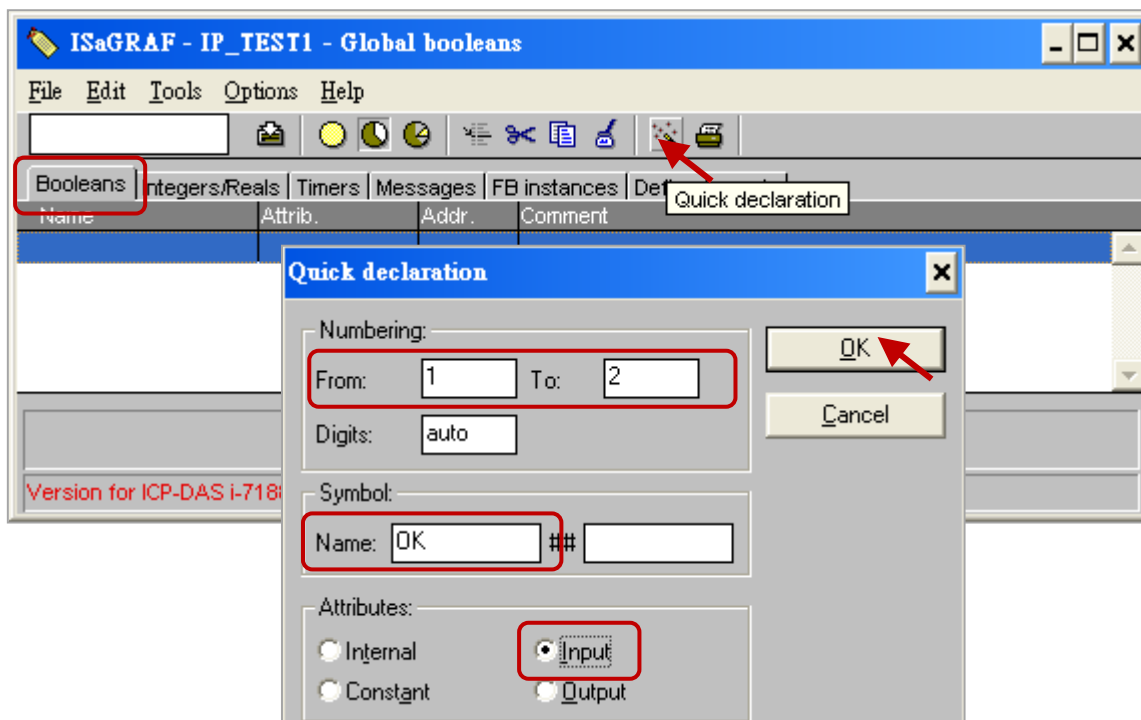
ISaGRAF - IP_TEST1 - Global booleans

File Edit Tools Options Help

Booleans | Integers/Reals | Timers | Messages | FB instances | Def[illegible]

Quick declaration

Name | Attrib. | Addr. | Comment

Version for ICP-DAS i-718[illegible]

Quick declaration

Numbering:
From: 1 To: 2
Digits: auto

Symbol:
Name: OK ##

Attributes:
Internal
Input
Constant
Output

OK
Cancel